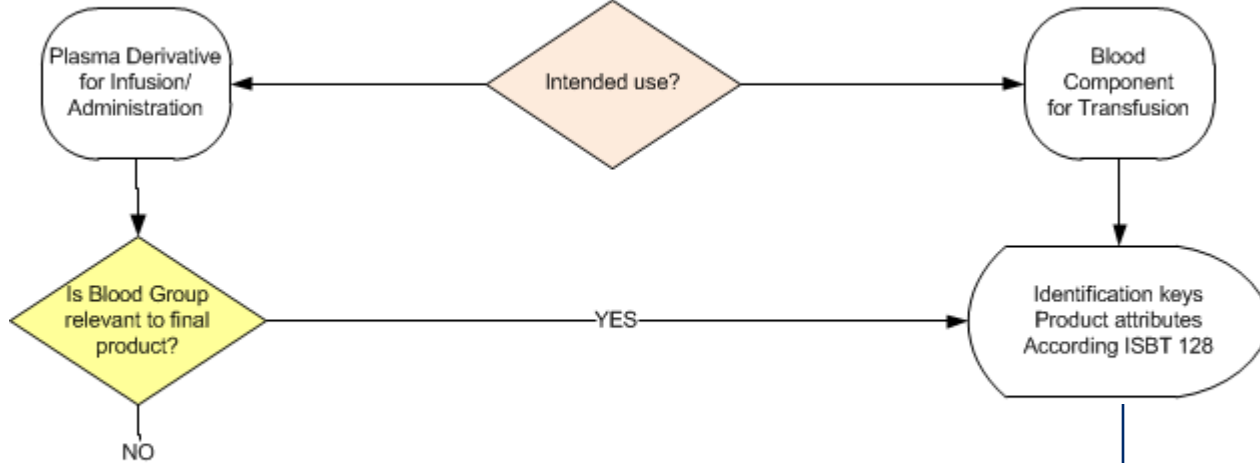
Plasma Derivative for Infusion/ Administration

Intended use?

Blood Component for Transfusion

Is Blood Group relevant to final product?

YES

Identification keys Product attributes According ISBT 128

NO